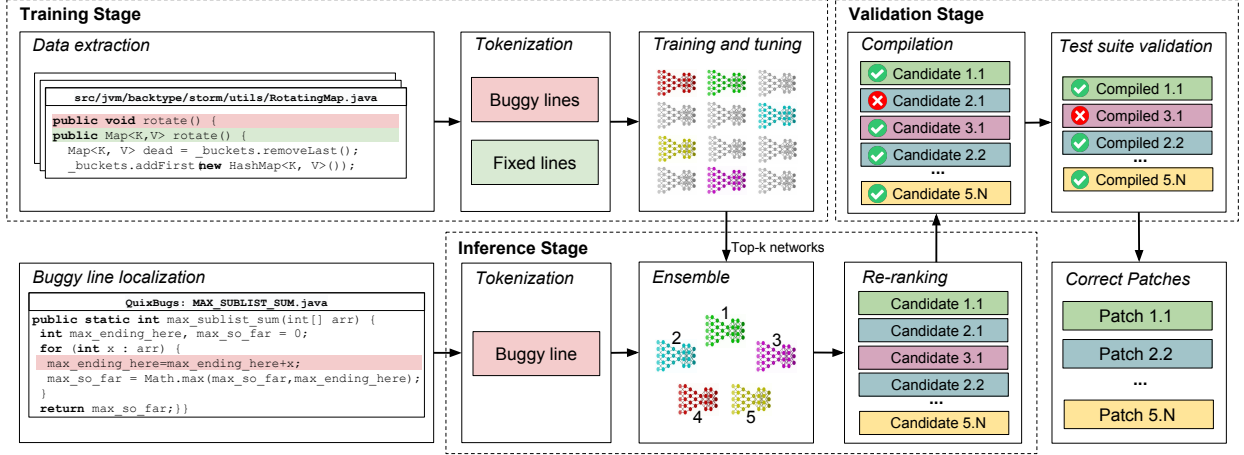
Training Stage

Data extraction

src/jvm/backtype/storm/utils/RotatingMap.java

public void rotate() {
public Map<K,V> rotate() {
Map<K, V> dead = _buckets.removeLast();
_buckets.addFirst(new HashMap<K, V>());

Tokenization

Buggy lines

Fixed lines

Training and tuning

Validation Stage

Compilation

Candidate 1.1
Candidate 2.1
Candidate 3.1
Candidate 2.2
...
Candidate 5.N

Test suite validation

Compiled 1.1
Compiled 3.1
Compiled 2.2
...
Compiled 5.N

Top-k networks

Inference Stage

Buggy line localization

QuixBugs: MAX_SUBLIST_SUM.java

public static int max_sublist_sum(int[] arr) {
int max_ending_here, max_so_far = 0;
for (int x : arr) {
max_ending_here=max_ending_here+x;
max_so_far = Math.max(max_so_far,max_ending_here);
}
return max_so_far;}}

Tokenization

Buggy line

Ensemble

1
2
3
4
5

Re-ranking

Candidate 1.1
Candidate 2.1
Candidate 3.1
Candidate 2.2
...
Candidate 5.N

Correct Patches

Patch 1.1
Patch 2.2
...
Patch 5.N